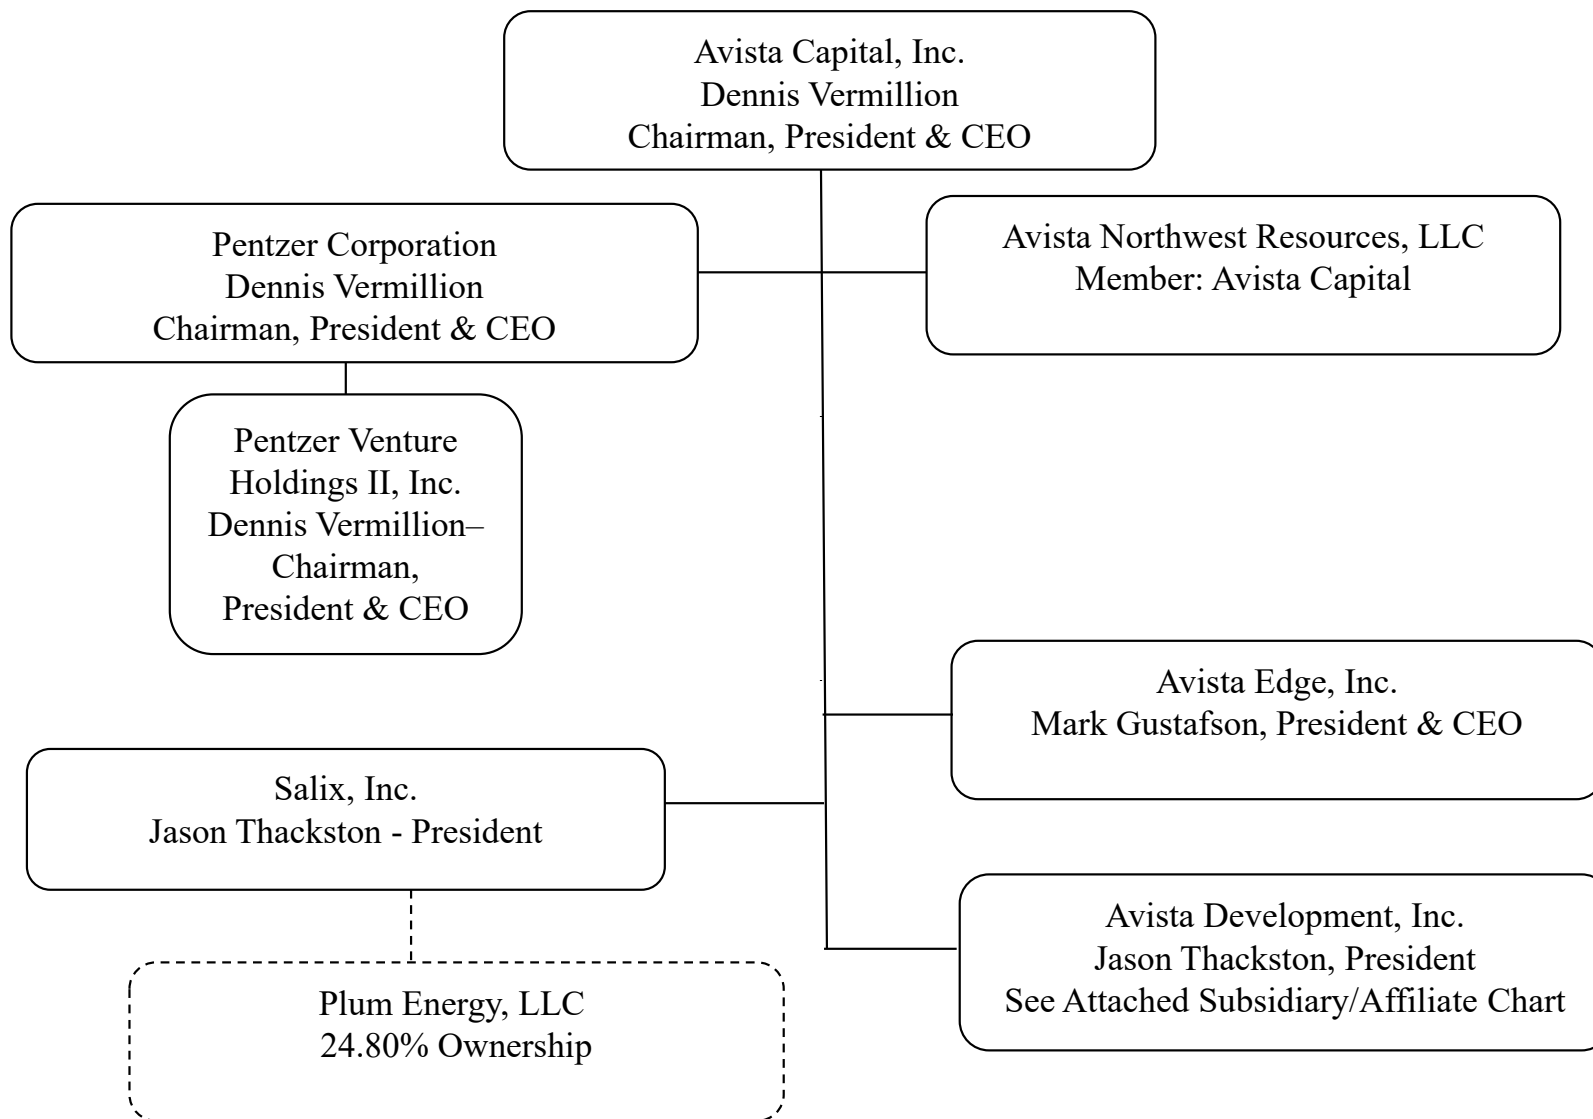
Avista Capital, Inc.
Dennis Vermillion
Chairman, President & CEO

Pentzer Corporation
Dennis Vermillion
Chairman, President & CEO

Avista Northwest Resources, LLC
Member: Avista Capital

Pentzer Venture Holdings II, Inc.
Dennis Vermillion–
Chairman,
President & CEO

Avista Edge, Inc.
Mark Gustafson, President & CEO

Salix, Inc.
Jason Thackston - President

Avista Development, Inc.
Jason Thackston, President
See Attached Subsidiary/Affiliate Chart

Plum Energy, LLC
24.80% Ownership